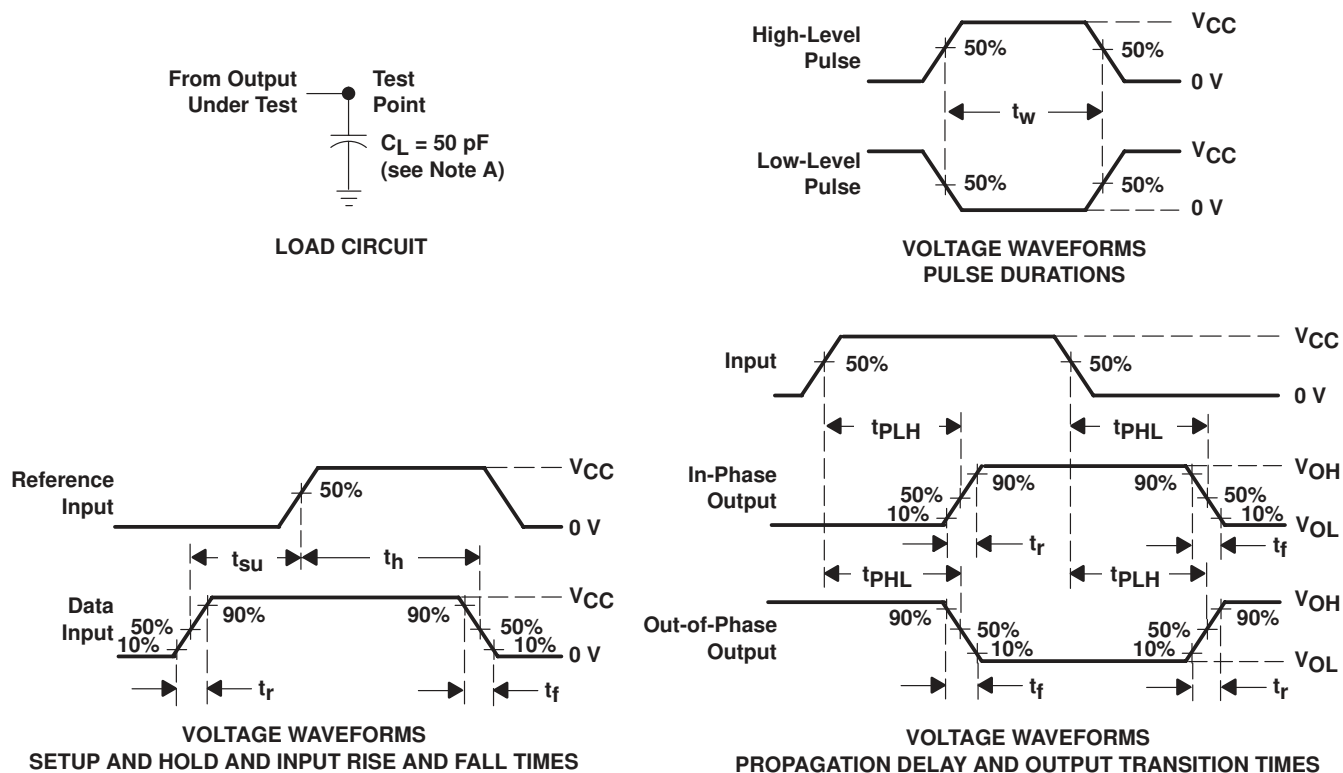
From Output Under Test

Test Point

$C_L$ = 50 pF (see Note A)

LOAD CIRCUIT

High-Level Pulse

50%

50%

$V_{CC}$

0 V

$t_w$

Low-Level Pulse

50%

50%

$V_{CC}$

0 V

VOLTAGE WAVEFORMS PULSE DURATIONS

Reference Input

50%

$V_{CC}$

0 V

$t_{su}$

$t_h$

Data Input

50%

10%

90%

90%

50%

10%

$V_{CC}$

0 V

$t_r$

$t_f$

VOLTAGE WAVEFORMS SETUP AND HOLD AND INPUT RISE AND FALL TIMES

Input

50%

50%

$V_{CC}$

0 V

$t_{PLH}$

$t_{PHL}$

In-Phase Output

50%

10%

90%

90%

50%

10%

$V_{OH}$

$V_{OL}$

$t_r$

$t_f$

$t_{PHL}$

$t_{PLH}$

Out-of-Phase Output

90%

50%

10%

50%

10%

90%

$V_{OH}$

$V_{OL}$

$t_f$

$t_r$

VOLTAGE WAVEFORMS PROPAGATION DELAY AND OUTPUT TRANSITION TIMES